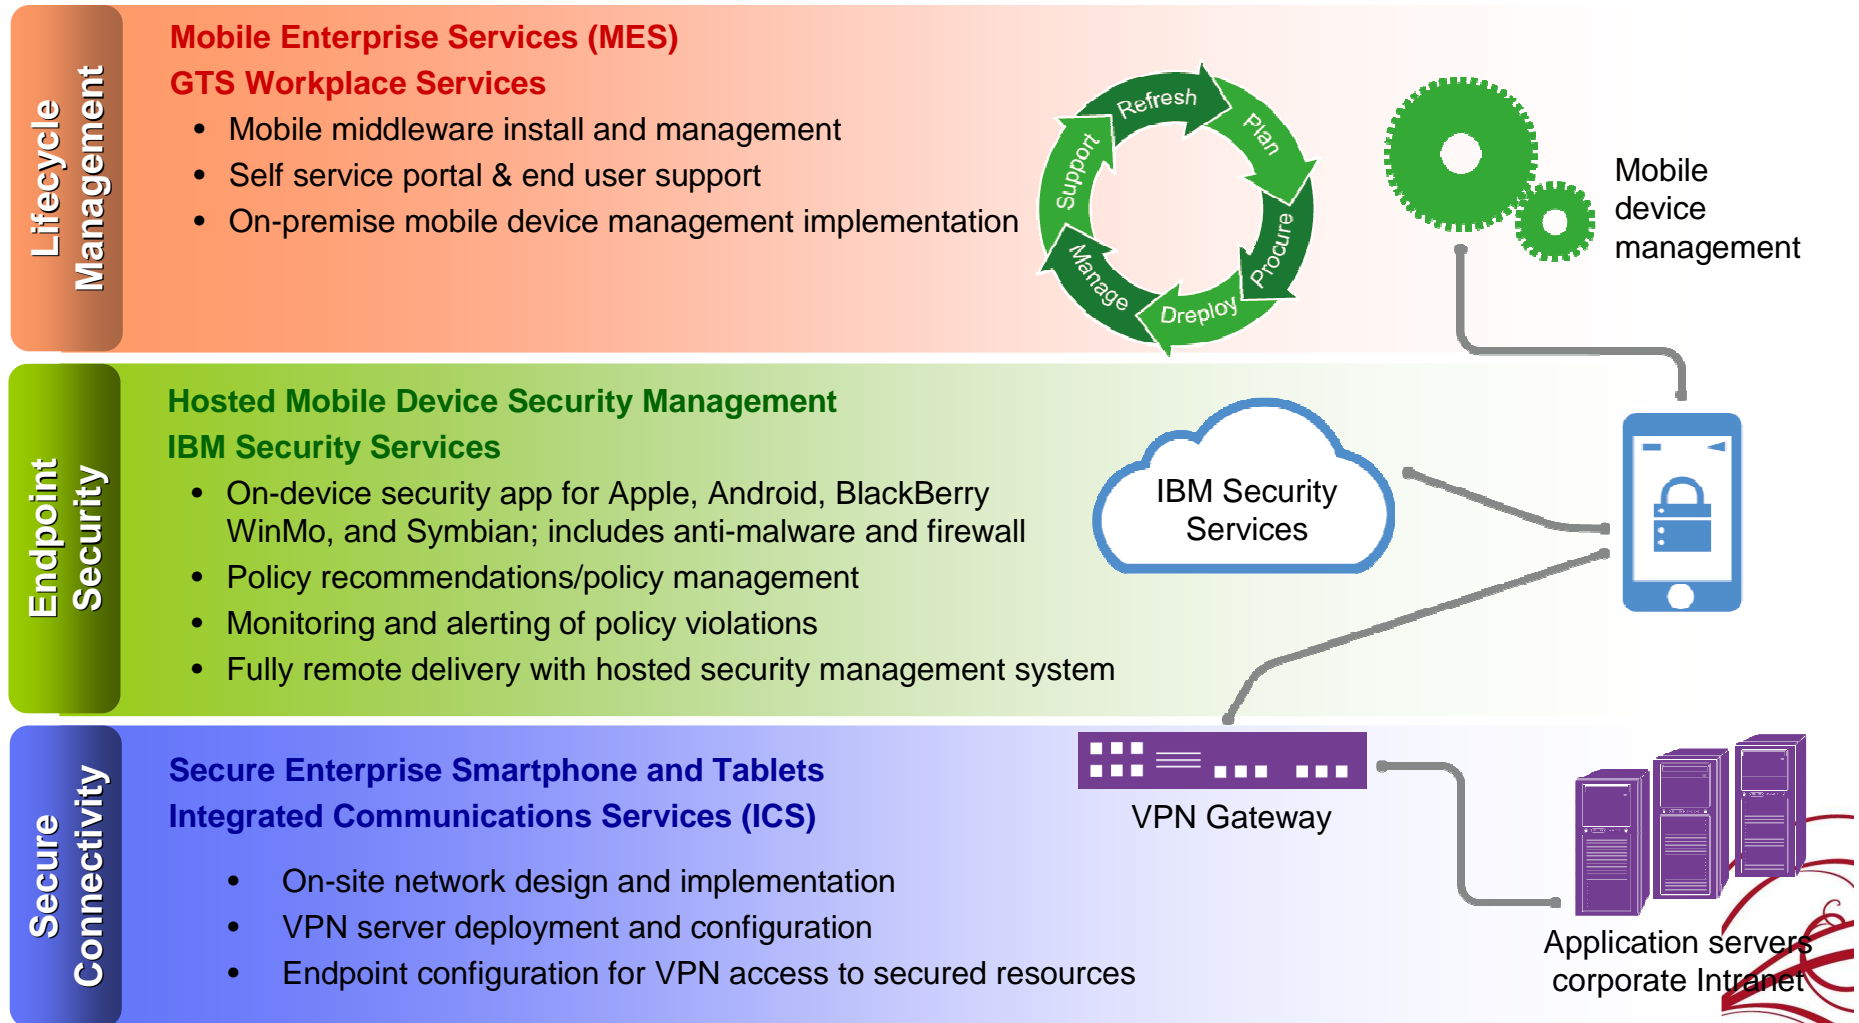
Lifecycle Management

Mobile Enterprise Services (MES)
GTS Workplace Services
• Mobile middleware install and management
• Self service portal & end user support
• On-premise mobile device management implementation

Refresh
Plan
Procure
Dreploy
Manage
Support

Mobile device management

Endpoint Security

Hosted Mobile Device Security Management
IBM Security Services
• On-device security app for Apple, Android, BlackBerry WinMo, and Symbian; includes anti-malware and firewall
• Policy recommendations/policy management
• Monitoring and alerting of policy violations
• Fully remote delivery with hosted security management system

IBM Security Services

Secure Connectivity

Secure Enterprise Smartphone and Tablets
Integrated Communications Services (ICS)
• On-site network design and implementation
• VPN server deployment and configuration
• Endpoint configuration for VPN access to secured resources

VPN Gateway

Application servers corporate Intranet